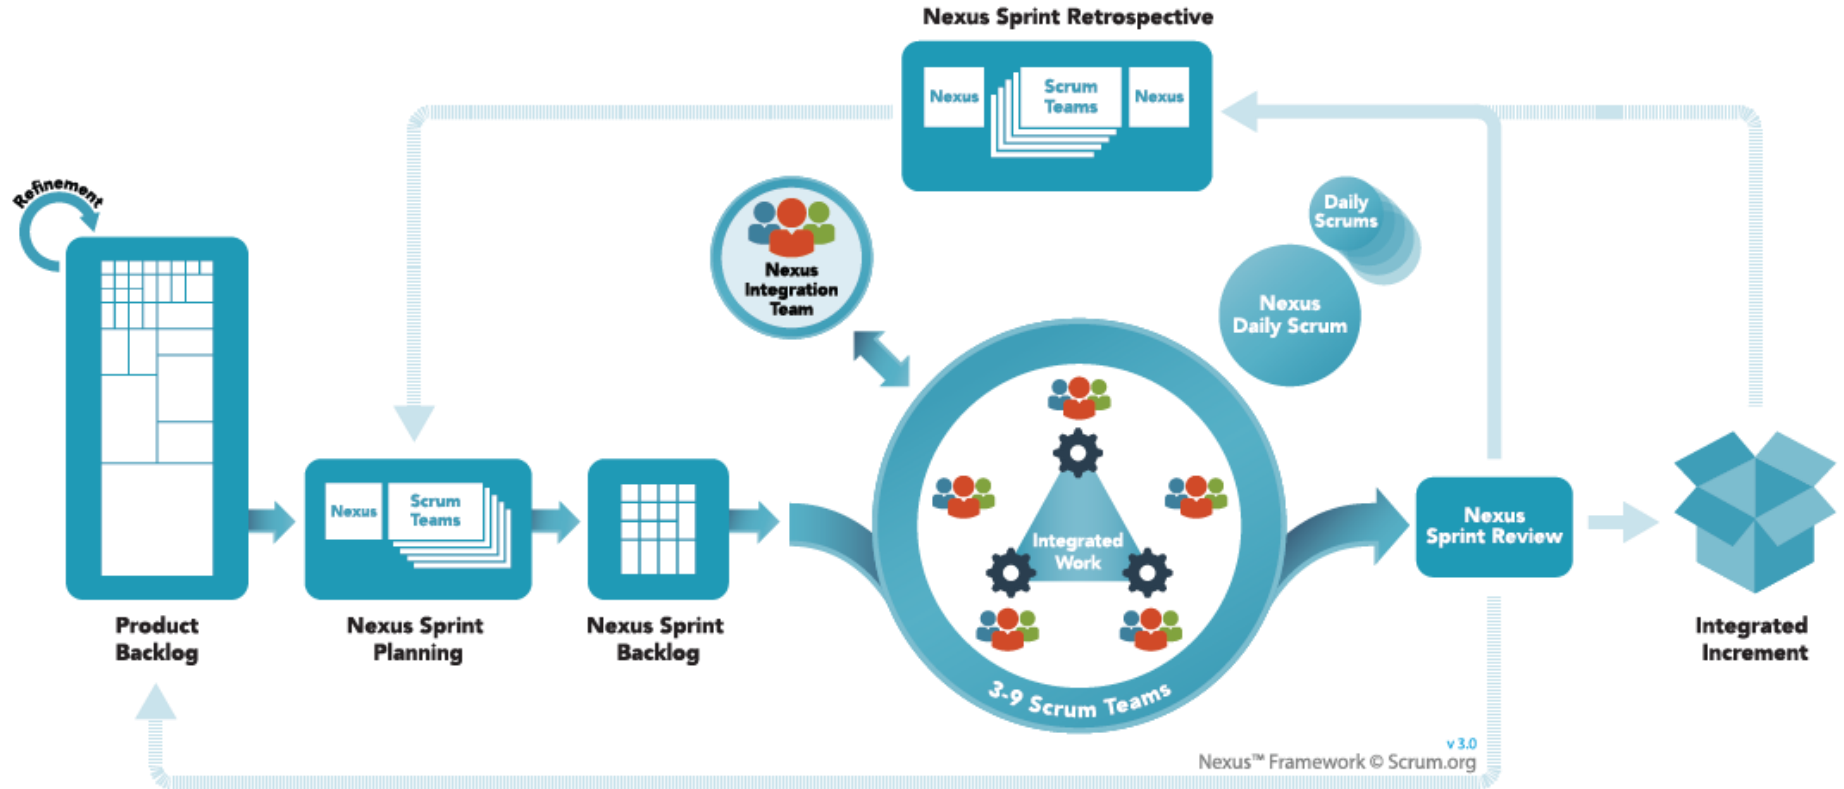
Nexus Sprint Retrospective

Nexus

Scrum Teams

Nexus

Refinement

Nexus Integration Team

Daily Scrums

Nexus Daily Scrum

Integrated Work

3-9 Scrum Teams

Nexus

Scrum Teams

Product Backlog

Nexus Sprint Planning

Nexus Sprint Backlog

Nexus Sprint Review

Integrated Increment

v 3.0
Nexus™ Framework © Scrum.org